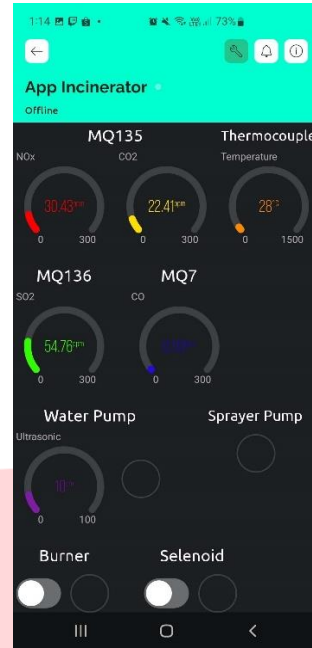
1:14 73%

App Incinerator

Offline

MQ135

Thermocouple

NOx

30.43ppm

0 300

CO2

22.41ppm

0 300

Temperature

28°C

0 1500

MQ136

MQ7

SO2

54.76ppm

0 300

CO

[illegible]

0 300

Water Pump

Sprayer Pump

Ultrasonic

10 %

0 100

Burner

Selenoid